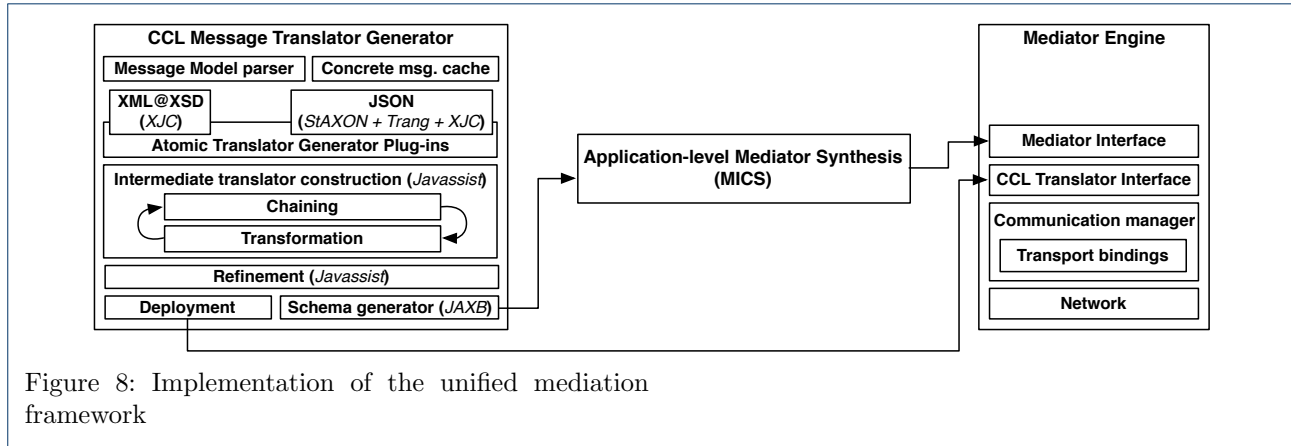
CCL Message Translator Generator

Message Model parser

Concrete msg. cache

XML@XSD (XJC)

JSON (StAXON + Trang + XJC)

Atomic Translator Generator Plug-ins

Intermediate translator construction (Javassist)

Chaining

Transformation

Refinement (Javassist)

Deployment

Schema generator (JAXB)

Application-level Mediator Synthesis (MICS)

Mediator Engine

Mediator Interface

CCL Translator Interface

Communication manager

Transport bindings

Network

Figure 8: Implementation of the unified mediation framework